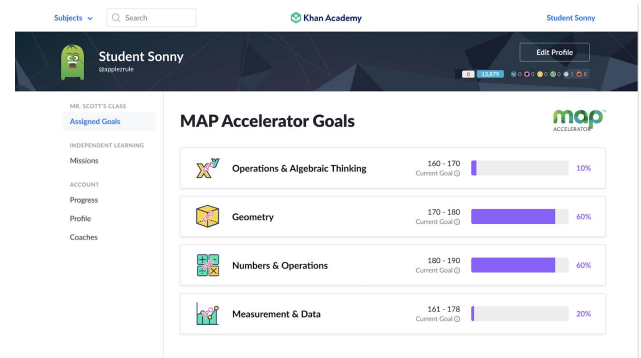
Subjects Search Khan Academy Student Sonny

Student Sonny
@applezrule

Edit Profile

0 13,879 0 0 0 0 1 6

MR. SCOTT'S CLASS
Assigned Goals

INDEPENDENT LEARNING
Missions

ACCOUNT
Progress
Profile
Coaches

MAP Accelerator Goals

map ACCELERATOR

Operations & Algebraic Thinking 160 - 170 Current Goal 10%

Geometry 170 - 180 Current Goal 60%

Numbers & Operations 180 - 190 Current Goal 60%

Measurement & Data 161 - 178 Current Goal 20%